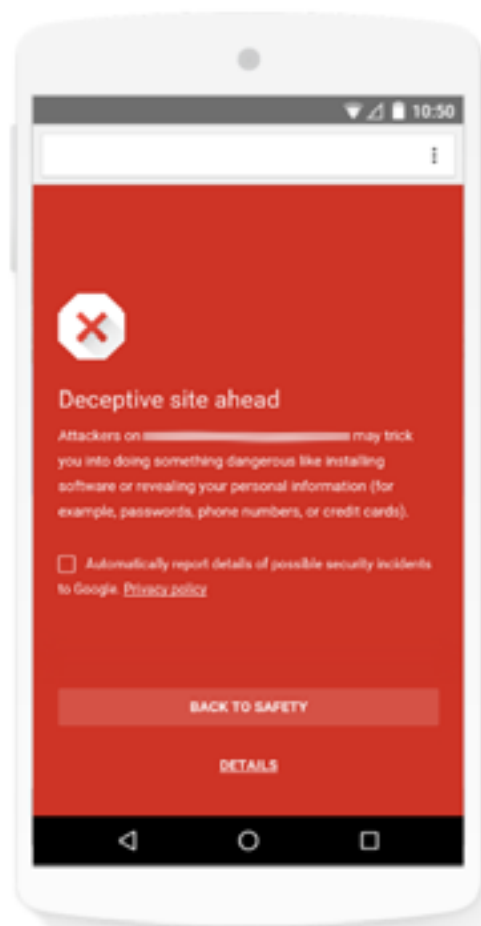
10:50

Deceptive site ahead

Attackers on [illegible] may trick you into doing something dangerous like installing software or revealing your personal information (for example, passwords, phone numbers, or credit cards).

Automatically report details of possible security incidents to Google. Privacy policy

BACK TO SAFETY

DETAILS